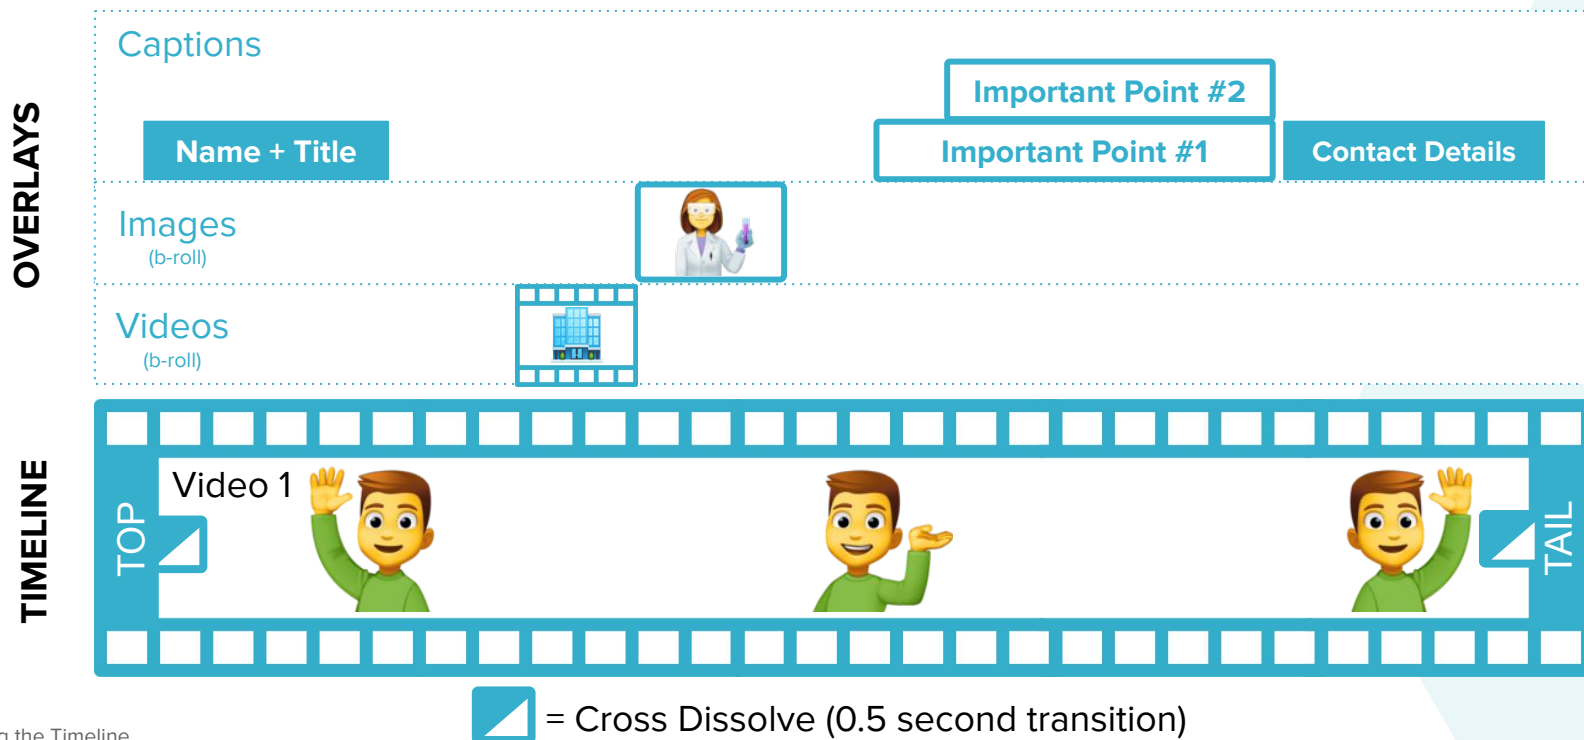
OVERLAYS

Captions

Important Point #2

Name + Title

Important Point #1

Contact Details

Images
(b-roll)

Videos
(b-roll)

TIMELINE

Video 1

TOP

TAIL

= Cross Dissolve (0.5 second transition)

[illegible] the Timeline